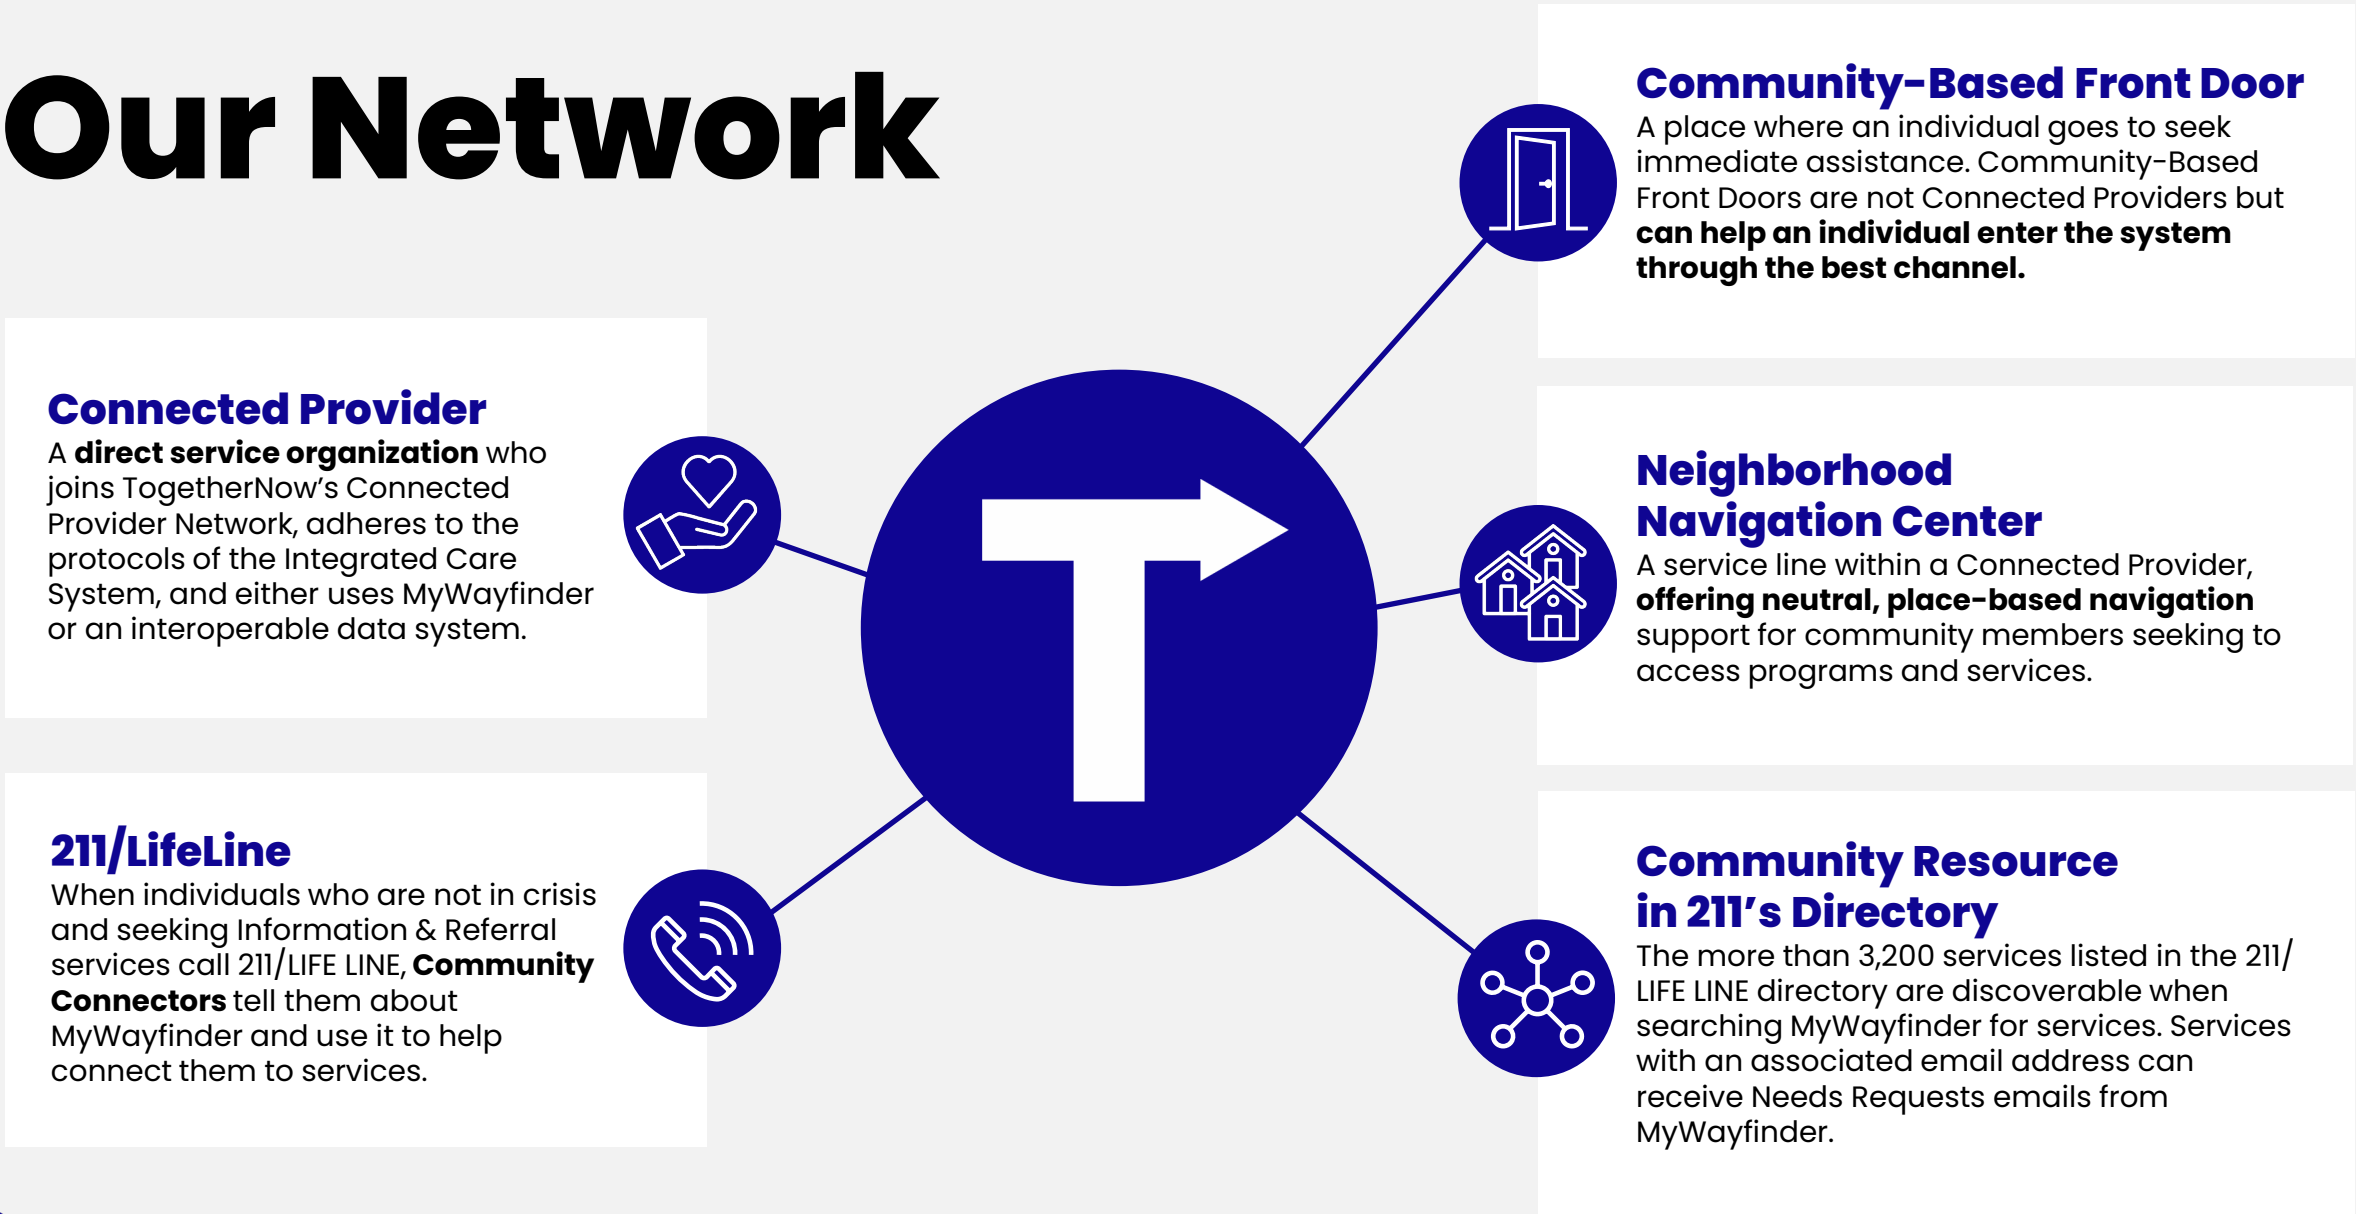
Our Network

Connected Provider
A **direct service organization** who joins TogetherNow's Connected Provider Network, adheres to the protocols of the Integrated Care System, and either uses MyWayfinder or an interoperable data system.

211/LifeLine
When individuals who are not in crisis and seeking Information & Referral services call 211/LIFE LINE, **Community Connectors** tell them about MyWayfinder and use it to help connect them to services.

Community-Based Front Door
A place where an individual goes to seek immediate assistance. Community-Based Front Doors are not Connected Providers but **can help an individual enter the system through the best channel.**

Neighborhood Navigation Center
A service line within a Connected Provider, **offering neutral, place-based navigation** support for community members seeking to access programs and services.

Community Resource in 211's Directory
The more than 3,200 services listed in the 211/LIFE LINE directory are discoverable when searching MyWayfinder for services. Services with an associated email address can receive Needs Requests emails from MyWayfinder.